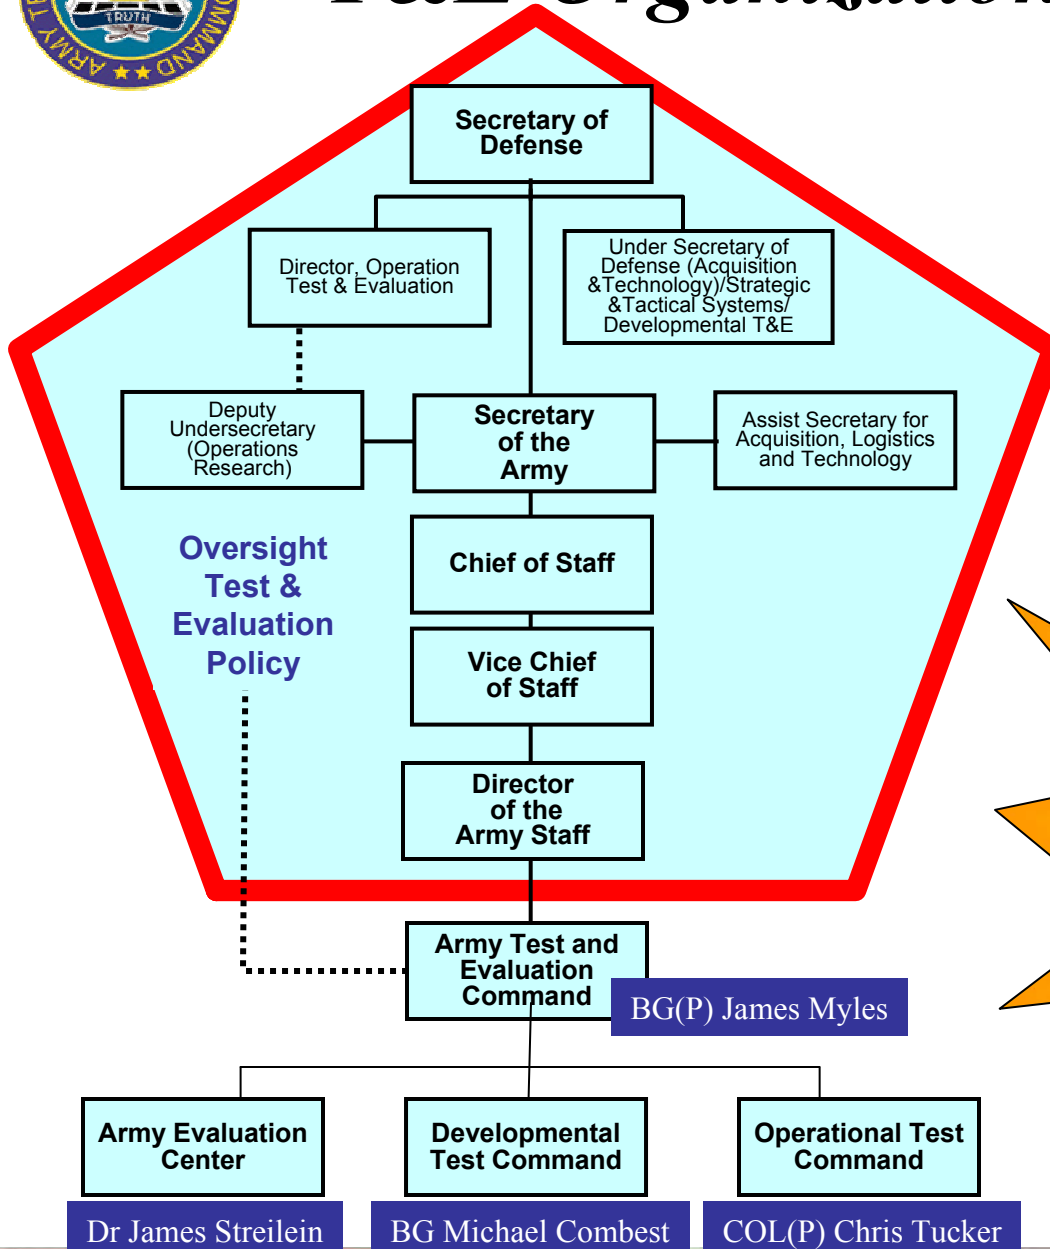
TRUTH
ARMY TE
COMMAND

Secretary of Defense

Director, Operation Test & Evaluation

Under Secretary of Defense (Acquisition &Technology)/Strategic &Tactical Systems/ Developmental T&E

Deputy Undersecretary (Operations Research)

Secretary of the Army

Assist Secretary for Acquisition, Logistics and Technology

Oversight Test & Evaluation Policy

Chief of Staff

Vice Chief of Staff

Director of the Army Staff

Army Test and Evaluation Command

BG(P) James Myles

Army Evaluation Center

Dr James Streilein

Developmental Test Command

BG Michael Combest

Operational Test Command

COL(P) Chris Tucker